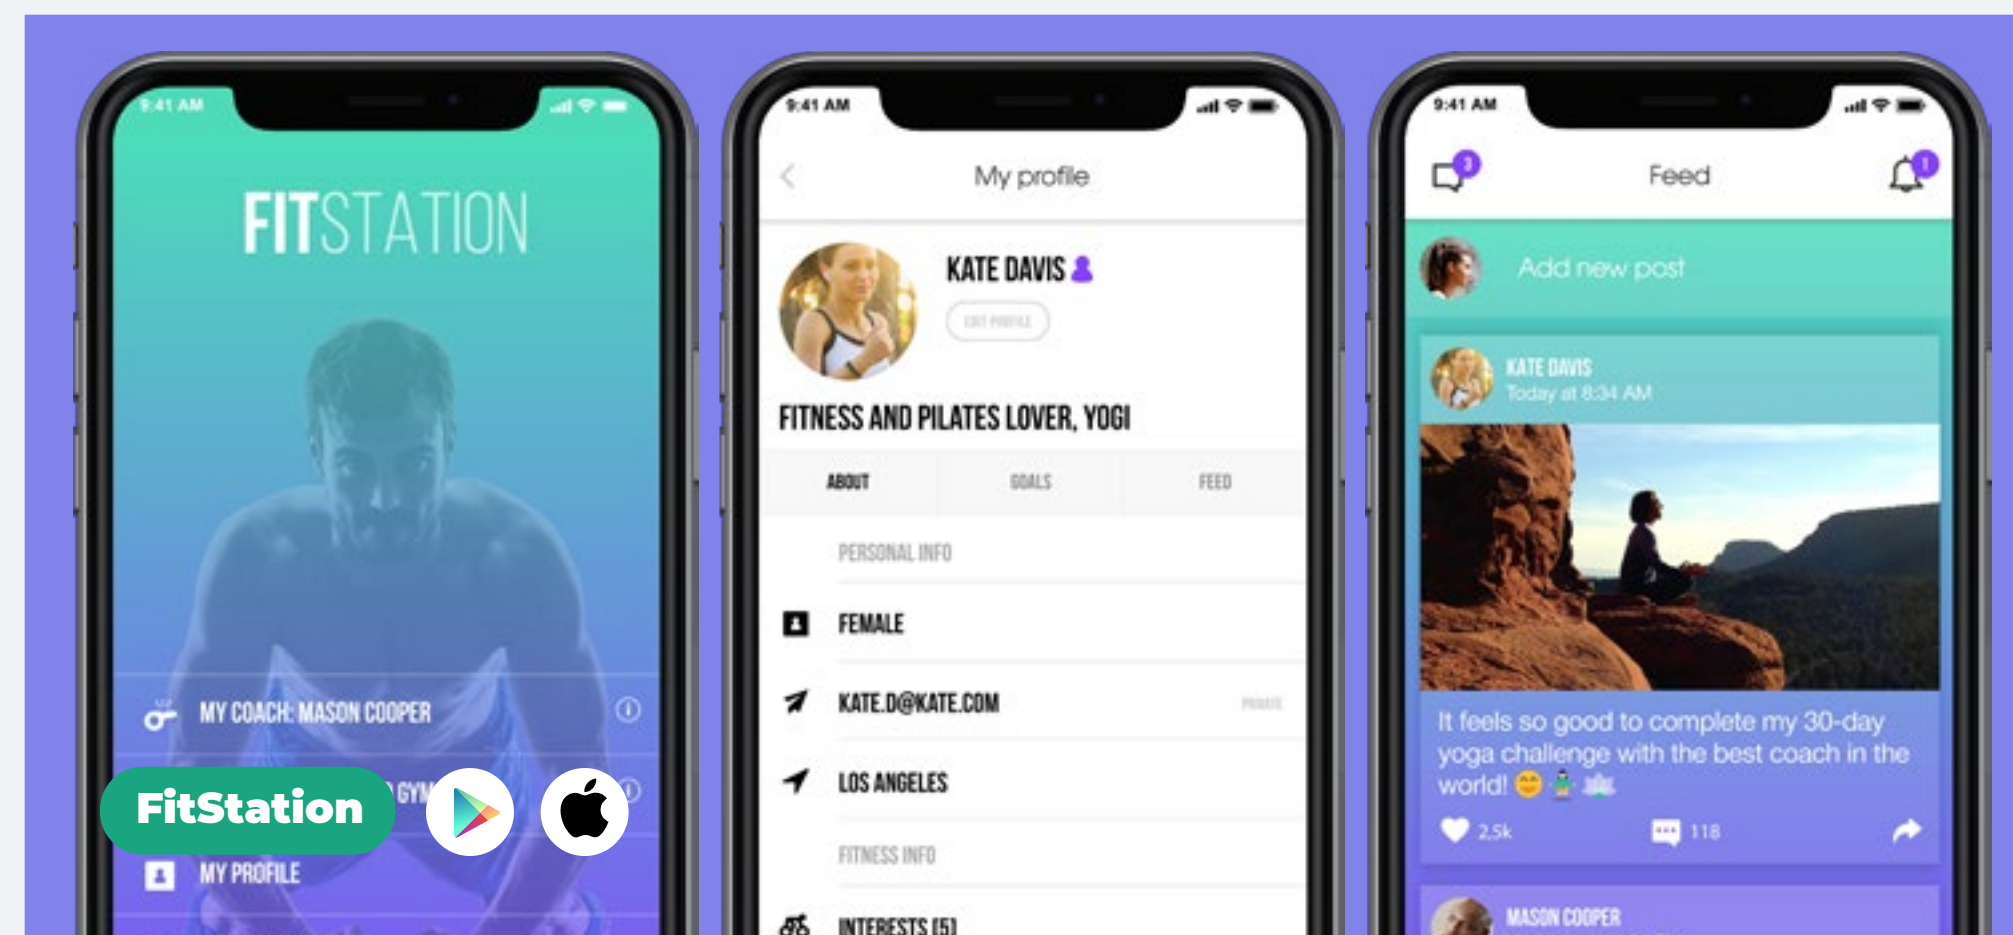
9:41 AM

FITSTATION

MY COACH: MASON COOPER

GYM

FitStation

MY PROFILE

9:41 AM

My profile

KATE DAVIS

EDIT PROFILE

FITNESS AND PILATES LOVER, YOGI

ABOUT GOALS FEED

PERSONAL INFO

FEMALE

KATE.D@KATE.COM PRIVATE

LOS ANGELES

FITNESS INFO

INTERESTS (5)

9:41 AM

3

Feed

1

Add new post

KATE DAVIS
Today at 8:34 AM

It feels so good to complete my 30-day yoga challenge with the best coach in the world! 😊

2.5k 118

MASON COOPER